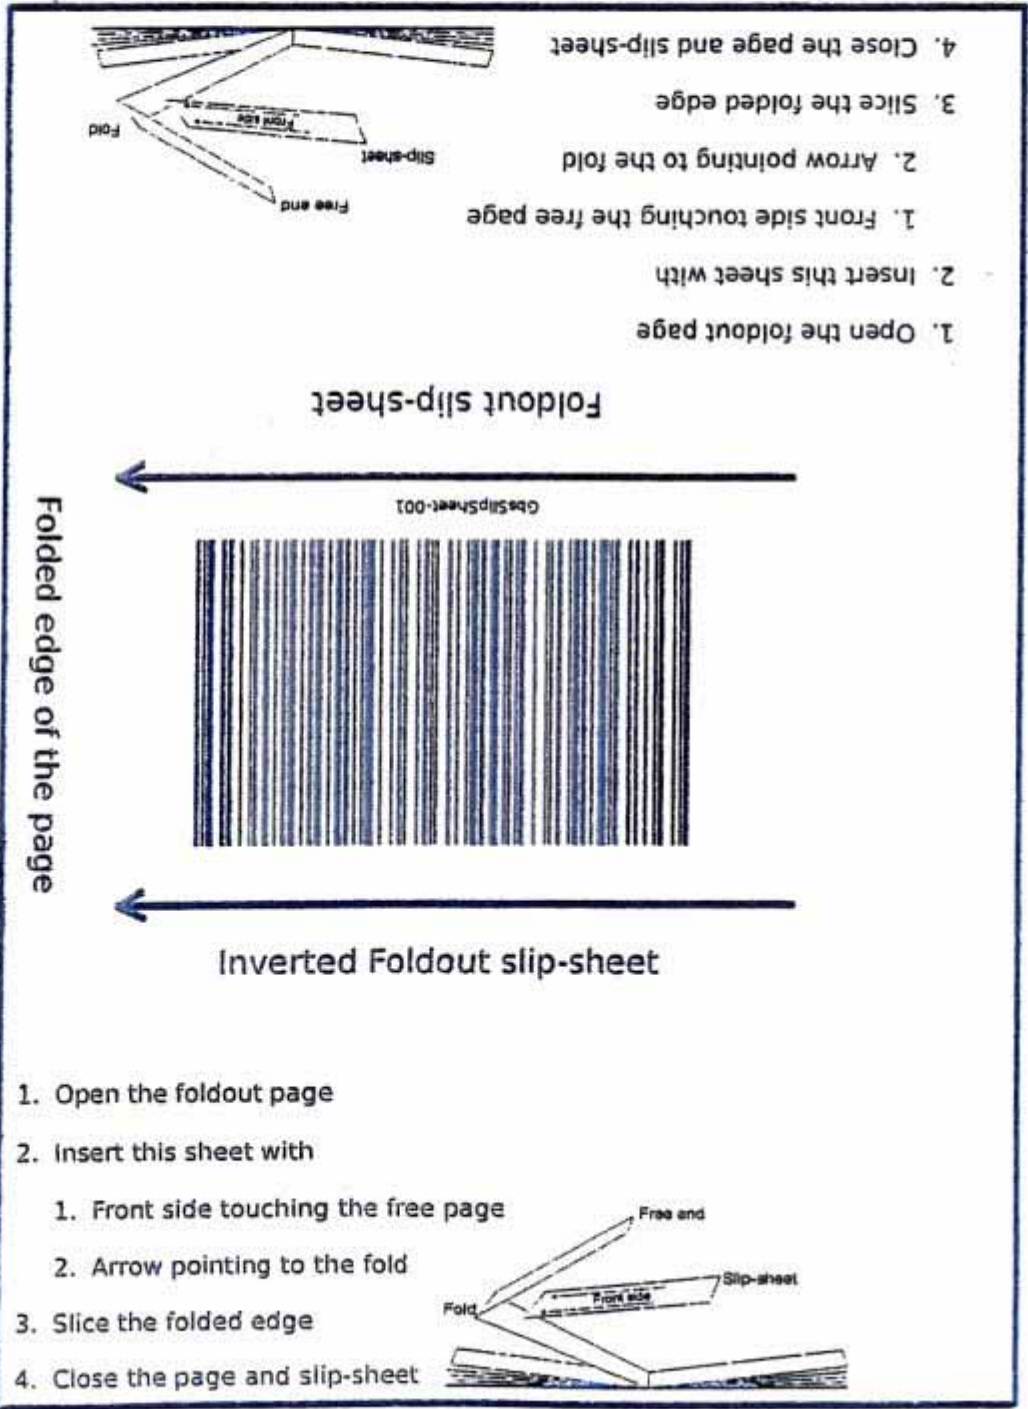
4. Close the page and slip-sheet

3. Slice the folded edge

2. Arrow pointing to the fold

1. Front side touching the free page

2. Insert this sheet with

1. Open the foldout page

Fold

Front side

Slip-sheet

Free end

Foldout slip-sheet

GbsSlipSheet-001

Folded edge of the page

Inverted Foldout slip-sheet

1. Open the foldout page

2. Insert this sheet with

1. Front side touching the free page

2. Arrow pointing to the fold

3. Slice the folded edge

4. Close the page and slip-sheet

Free end

Slip-sheet

Fold

Front side